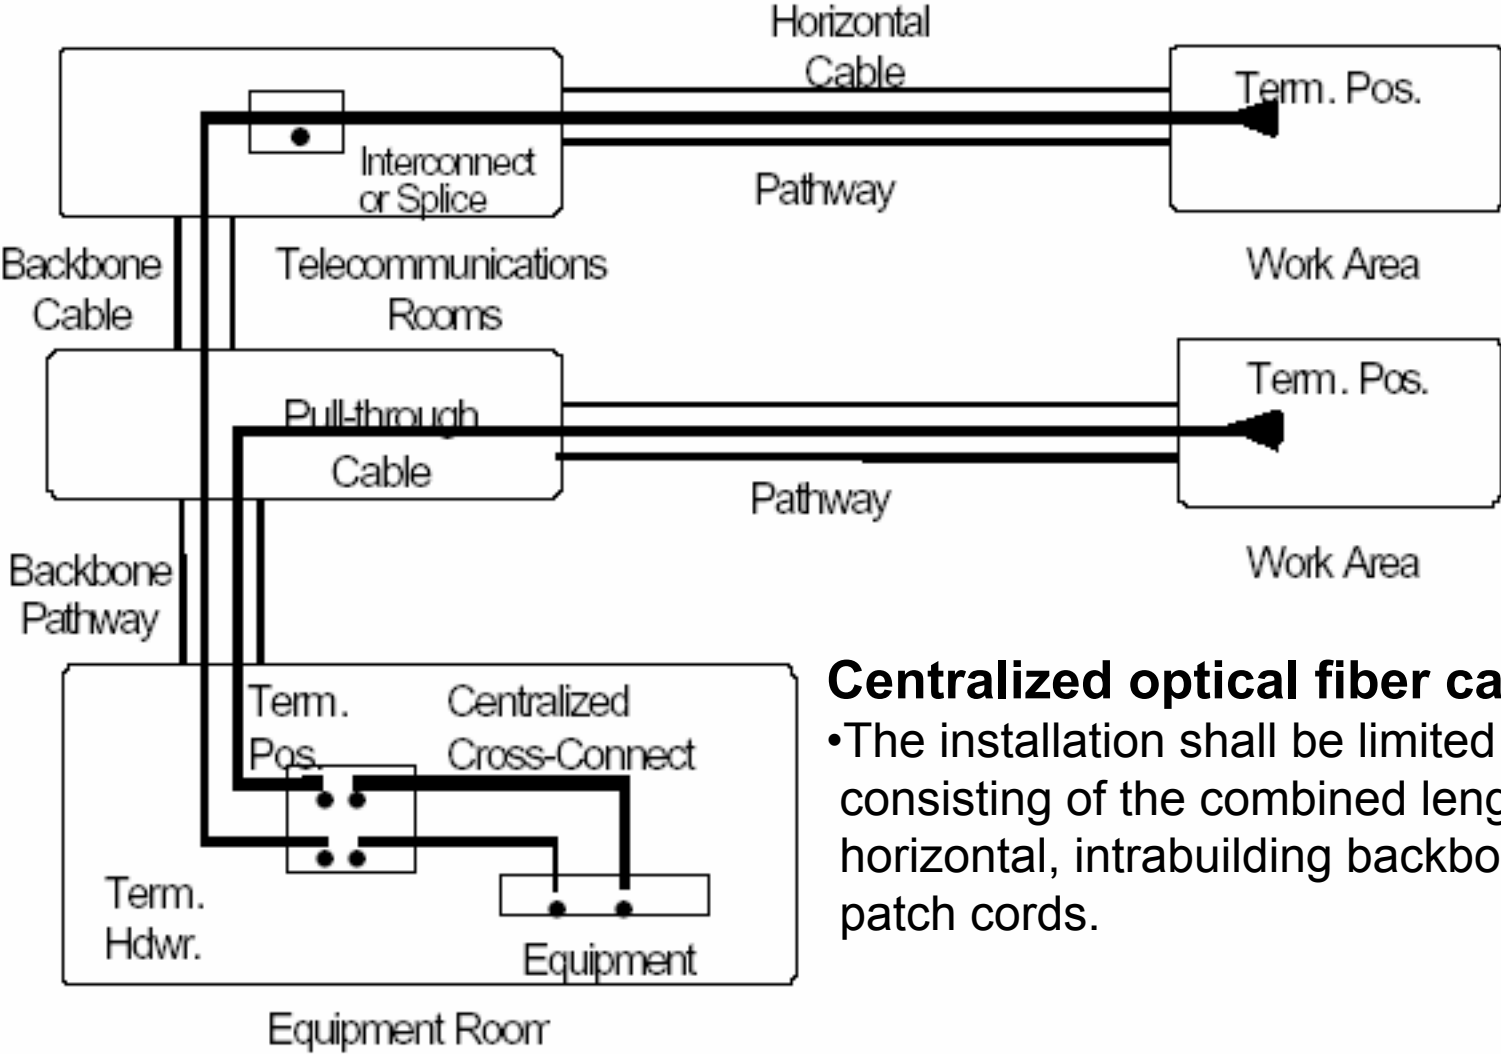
Horizontal Cable

Term. Pos.

Interconnect or Splice

Pathway

Backbone Cable

Telecommunications Rooms

Work Area

Term. Pos.

Pull-through Cable

Pathway

Work Area

Backbone Pathway

Term. Pos.

Centralized Cross-Connect

Term. Hdwr.

Equipment

Equipment Room

**Centralized optical fiber ca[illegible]**

•The installation shall be limited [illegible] consisting of the combined leng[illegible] horizontal, intrabuilding backbo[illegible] patch cords.